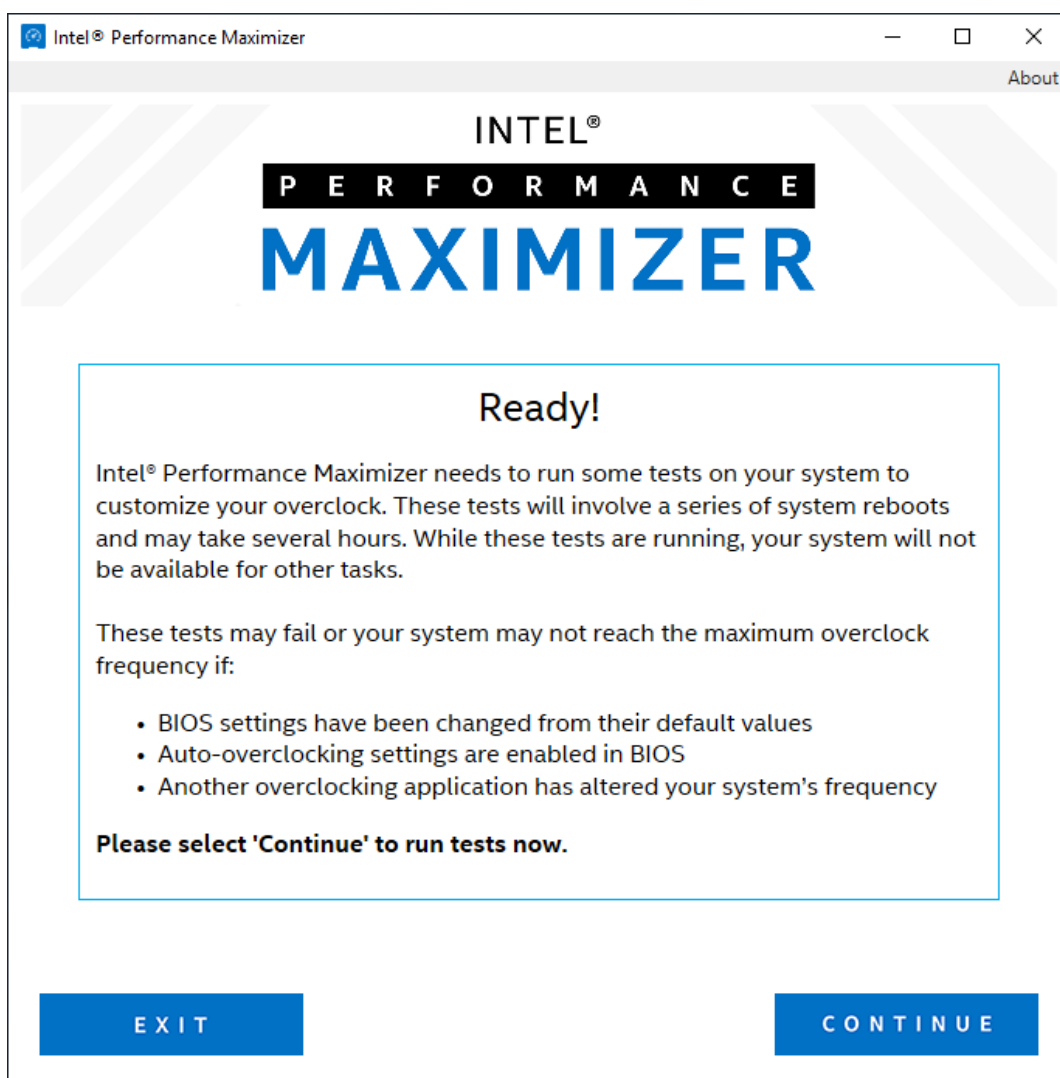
Intel® Performance Maximizer

About

INTEL®

PERFORMANCE

MAXIMIZER

Ready!

Intel® Performance Maximizer needs to run some tests on your system to customize your overclock. These tests will involve a series of system reboots and may take several hours. While these tests are running, your system will not be available for other tasks.

These tests may fail or your system may not reach the maximum overclock frequency if:

- BIOS settings have been changed from their default values
- Auto-overclocking settings are enabled in BIOS
- Another overclocking application has altered your system's frequency

**Please select 'Continue' to run tests now.**

EXIT

CONTINUE